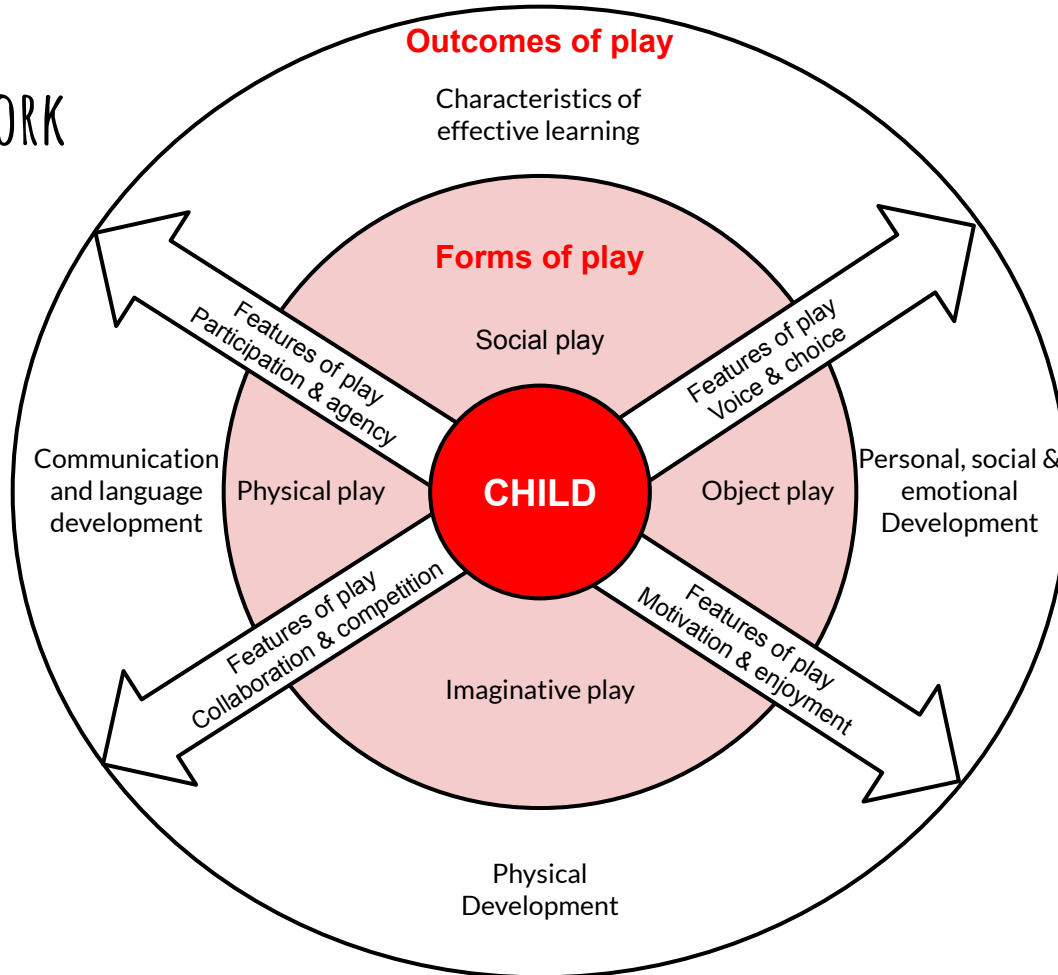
ORK

Outcomes of play

Characteristics of effective learning

Forms of play

Social play

Features of play
Participation & agency

Features of play
Voice & choice

Communication and language development

Physical play

CHILD

Object play

Personal, social & emotional Development

Features of play
Collaboration & competition

Features of play
Motivation & enjoyment

Imaginative play

Physical Development